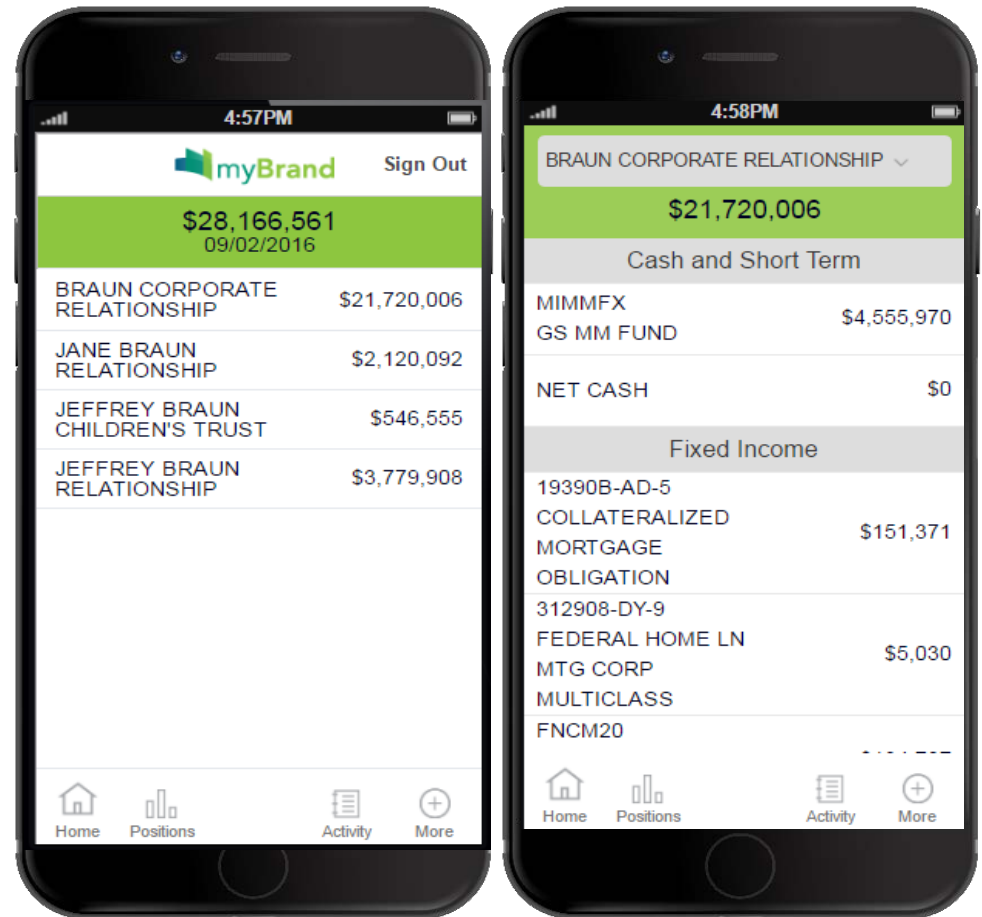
4:57PM

myBrand

Sign Out

$28,166,561
09/02/2016

BRAUN CORPORATE RELATIONSHIP $21,720,006

JANE BRAUN RELATIONSHIP $2,120,092

JEFFREY BRAUN CHILDREN'S TRUST $546,555

JEFFREY BRAUN RELATIONSHIP $3,779,908

Home Positions Activity More

4:58PM

BRAUN CORPORATE RELATIONSHIP

$21,720,006

Cash and Short Term

MIMMFX
GS MM FUND $4,555,970

NET CASH $0

Fixed Income

19390B-AD-5
COLLATERALIZED MORTGAGE OBLIGATION $151,371

312908-DY-9
FEDERAL HOME LN MTG CORP MULTICLASS $5,030

FNCM20

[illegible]

Home Positions Activity More